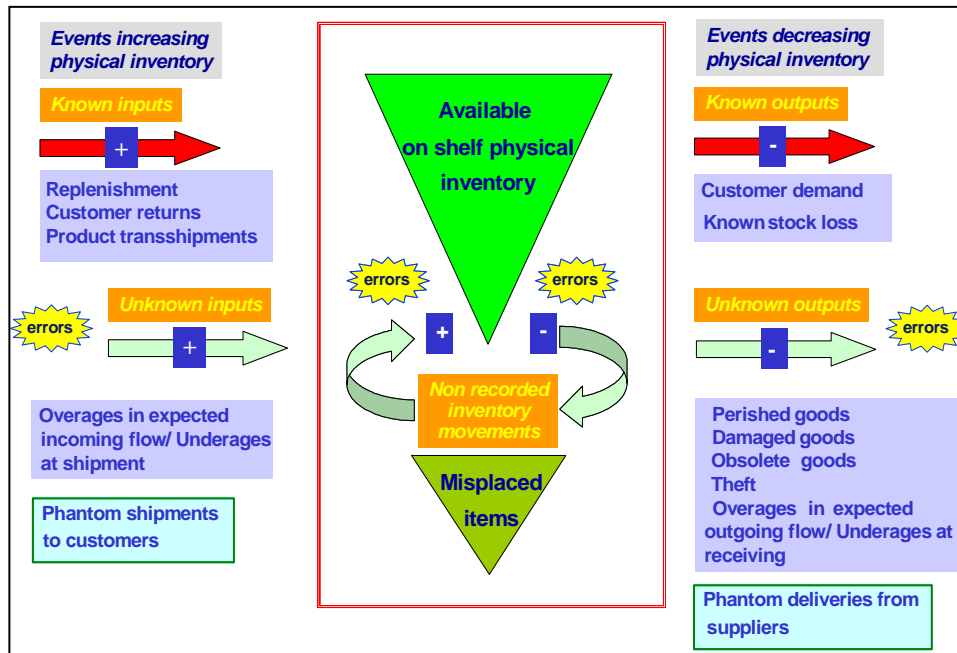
Events increasing physical inventory

Known inputs

+

Replenishment
Customer returns
Product transshipments

errors

Unknown inputs

+

Overages in expected incoming flow/ Underages at shipment

Phantom shipments to customers

Available on shelf physical inventory

errors

errors

+

-

Non recorded inventory movements

Misplaced items

Events decreasing physical inventory

Known outputs

-

Customer demand
Known stock loss

Unknown outputs

errors

-

Perished goods
Damaged goods
Obsolete goods
Theft
Overages in expected outgoing flow/ Underages at receiving

Phantom deliveries from suppliers